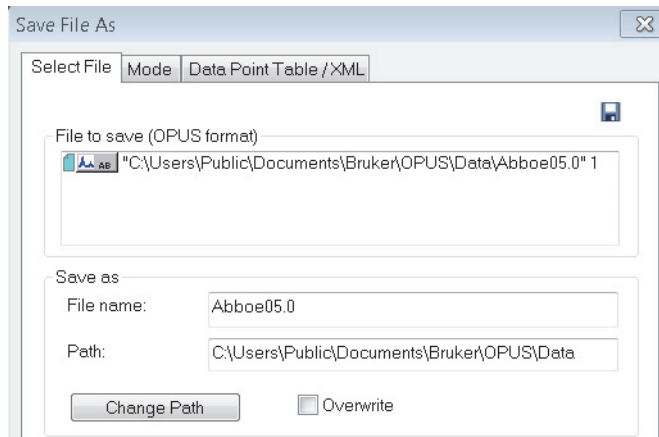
Save File As

Select File | Mode | Data Point Table / XML

File to save (OPUS format)

AB "C:\Users\Public\Documents\Bruker\OPUS\Data\Abboe05.0" 1

Save as

File name: Abboe05.0

Path: C:\Users\Public\Documents\Bruker\OPUS\Data

Change Path

Overwrite